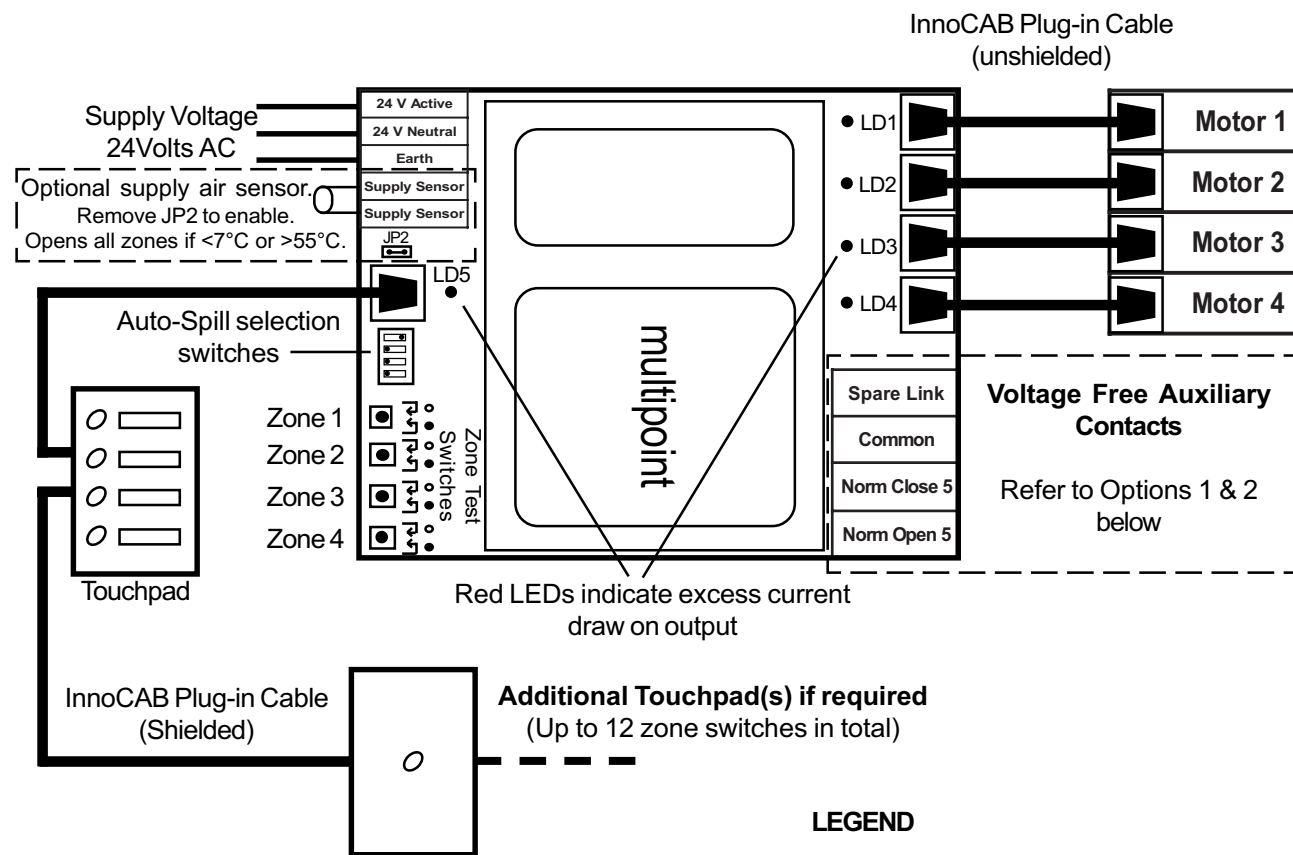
InnoCAB Plug-in Cable
(unshielded)

Supply Voltage
24Volts AC

24 V Active
24 V Neutral
Earth
Supply Sensor
Supply Sensor

Optional supply air sensor.
Remove JP2 to enable.
Opens all zones if <7°C or >55°C.

JP2
LD5

LD1
LD2
LD3
LD4

Motor 1
Motor 2
Motor 3
Motor 4

multipoint

Auto-Spill selection switches

Zone 1
Zone 2
Zone 3
Zone 4

Zone Test Switches

Spare Link
Common
Norm Close 5
Norm Open 5

Voltage Free Auxiliary Contacts

Refer to Options 1 & 2 below

Touchpad

Red LEDs indicate excess current draw on output

InnoCAB Plug-in Cable
(Shielded)

Additional Touchpad(s) if required
(Up to 12 zone switches in total)

LEGEND